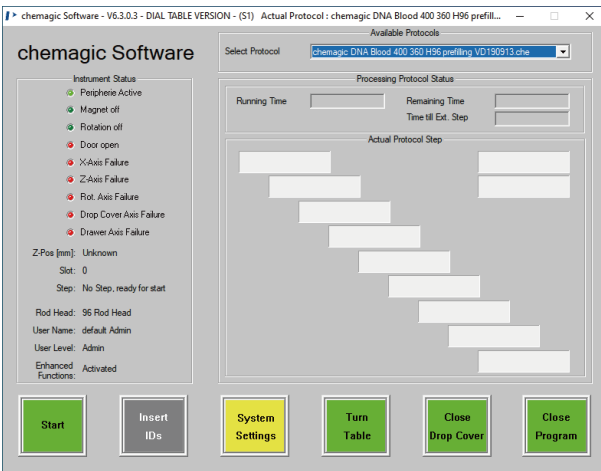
chemagic Software - V6.3.0.3 - DIAL TABLE VERSION - (S1) Actual Protocol : chemagic DNA Blood 400 360 H96 prefill...

chemagic Software

Available Protocols

Select Protocol chemagic DNA Blood 400 360 H96 prefilling VD190913.che

Instrument Status

Peripherie Active

Magnet off

Rotation off

Door open

X-Axis Failure

Z-Axis Failure

Rot. Axis Failure

Drop Cover Axis Failure

Drawer Axis Failure

Processing Protocol Status

Running Time

Remaining Time

Time till Ext. Step

Actual Protocol Step

Z-Pos [mm]: Unknown

Slot: 0

Step: No Step, ready for start

Rod Head: 96 Rod Head

User Name: default Admin

User Level: Admin

Enhanced Functions: Activated

Start

Insert IDs

System Settings

Turn Table

Close Drop Cover

Close Program